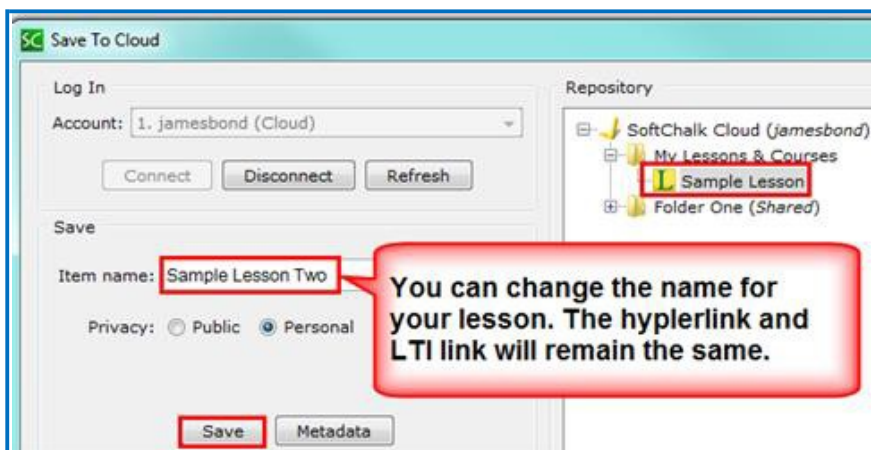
SC Save To Cloud

Log In

Account: 1. jamesbond (Cloud)

Connect Disconnect Refresh

Save

Item name: Sample Lesson Two

Privacy: Public Personal

Save Metadata

Repository

SoftChalk Cloud (jamesbond)

My Lessons & Courses

L Sample Lesson

Folder One (Shared)

You can change the name for your lesson. The hyplerlink and LTI link will remain the same.